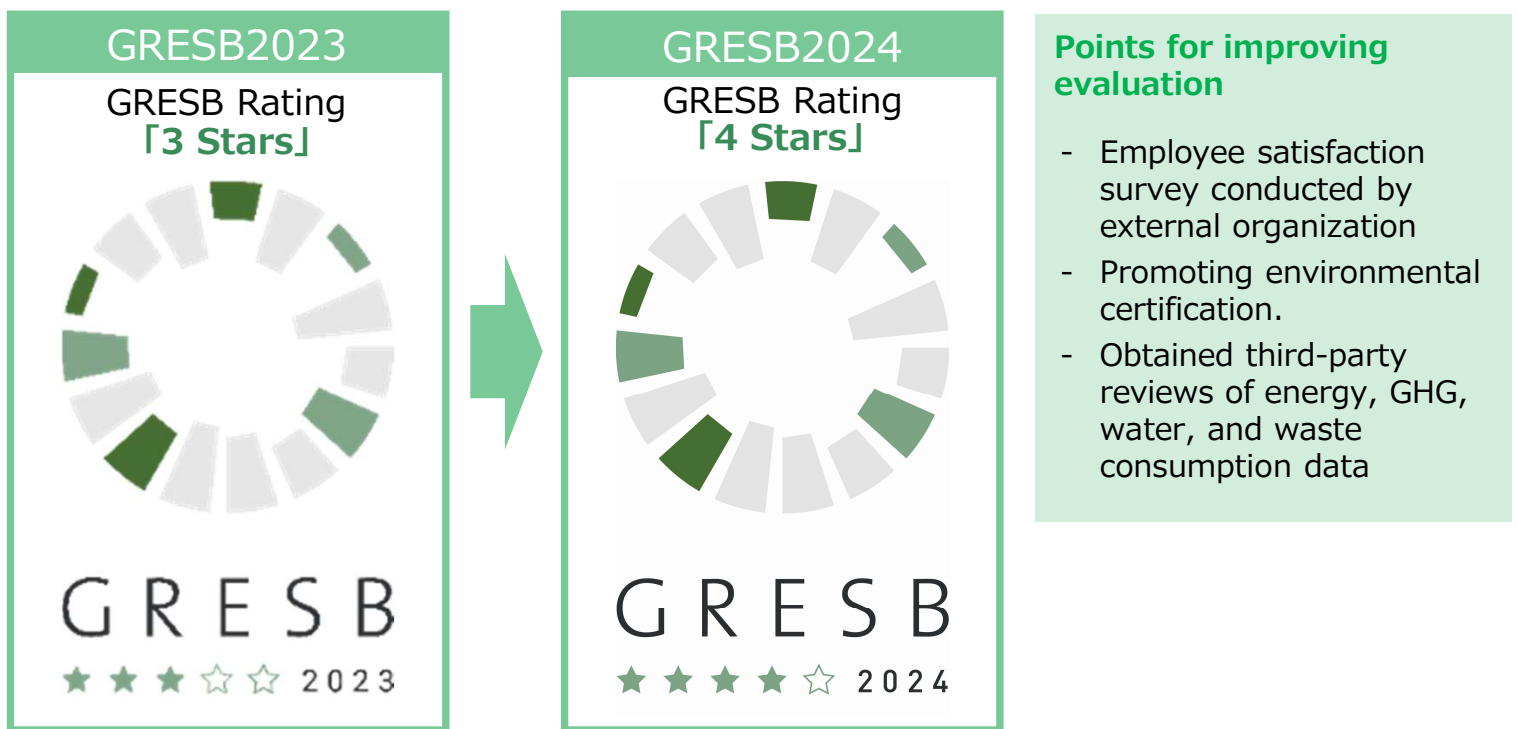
GRESB2023

GRESB Rating
「3 Stars」

GRESB

★ ★ ★ ☆ ☆ 2023

GRESB2024

GRESB Rating
「4 Stars」

GRESB

★ ★ ★ ★ ☆ 2024

Points for improving evaluation

- Employee satisfaction survey conducted by external organization
- Promoting environmental certification.
- Obtained third-party reviews of energy, GHG, water, and waste consumption data